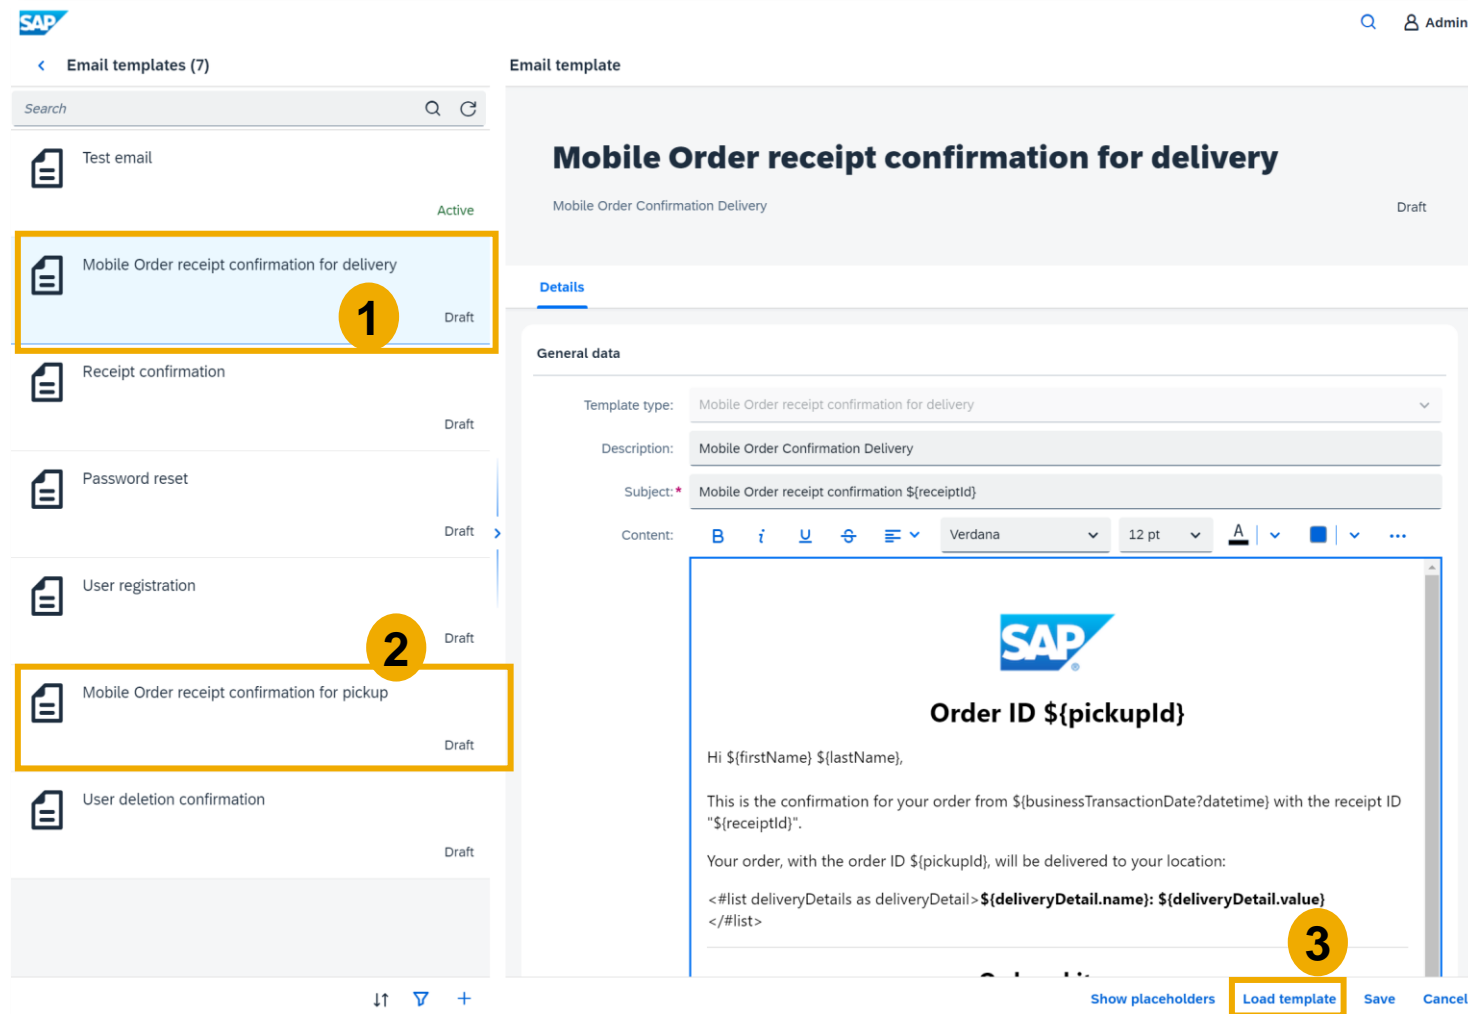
SAP

Admin

Email templates (7)

Search

Test email

Active

Mobile Order receipt confirmation for delivery

Draft

1

Receipt confirmation

Draft

Password reset

Draft

User registration

Draft

2

Mobile Order receipt confirmation for pickup

Draft

User deletion confirmation

Draft

Email template

Mobile Order receipt confirmation for delivery

Mobile Order Confirmation Delivery

Draft

Details

General data

Template type: Mobile Order receipt confirmation for delivery

Description: Mobile Order Confirmation Delivery

Subject:* Mobile Order receipt confirmation ${receiptId}

Content: Verdana 12 pt

SAP

Order ID ${pickupId}

Hi ${firstName} ${lastName},

This is the confirmation for your order from ${businessTransactionDate?datetime} with the receipt ID "${receiptId}".

Your order, with the order ID ${pickupId}, will be delivered to your location:

<#list deliveryDetails as deliveryDetail> **${deliveryDetail.name}: ${deliveryDetail.value}**
</#list>

3

Show placeholders Load template Save Cancel